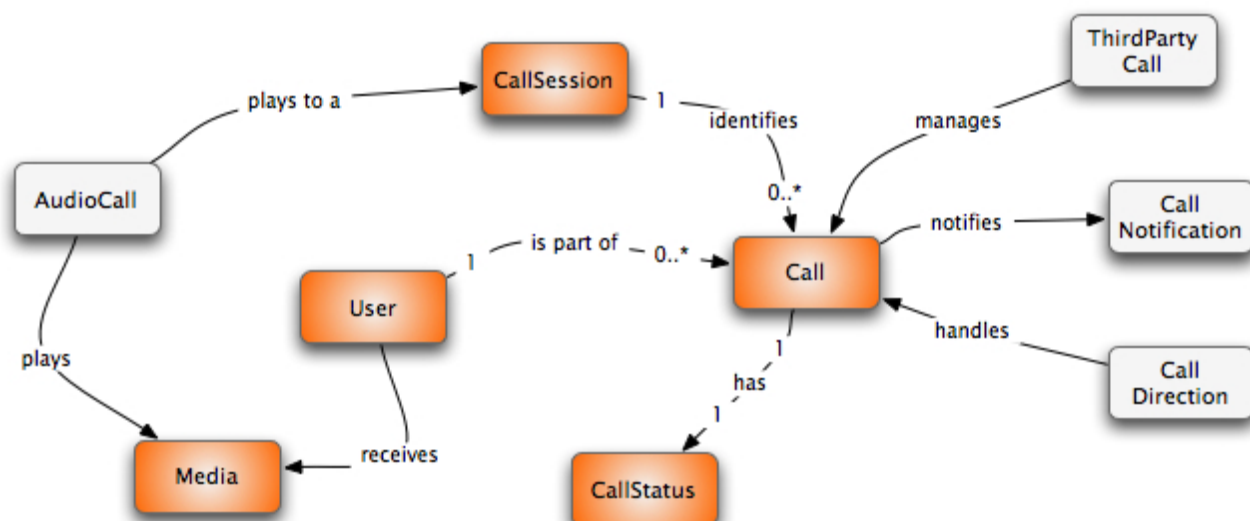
plays to a

CallSession

1

identifies

ThirdParty Call

manages

AudioCall

0..*

Call

notifies

Call Notification

1

is part of

0..*

User

handles

plays

1

has

Call Direction

1

receives

Media

CallStatus